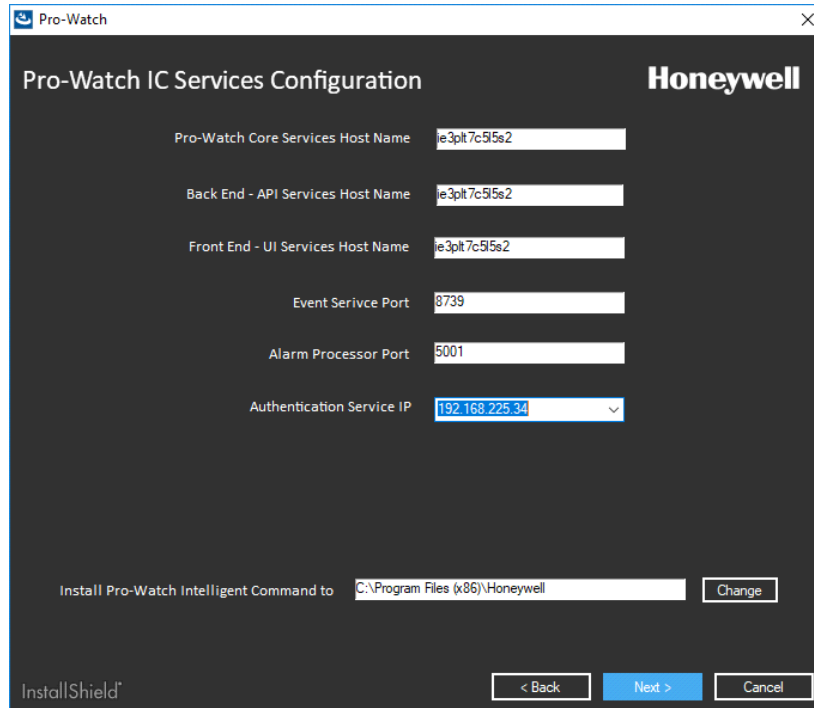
Pro-Watch

Pro-Watch IC Services Configuration

Honeywell

Pro-Watch Core Services Host Name ie3plt7c5l5s2

Back End - API Services Host Name ie3plt7c5l5s2

Front End - UI Services Host Name ie3plt7c5l5s2

Event Serivce Port 8739

Alarm Processor Port 5001

Authentication Service IP 192.168.225.34

Install Pro-Watch Intelligent Command to C:\Program Files (x86)\Honeywell Change

InstallShield

< Back Next > Cancel